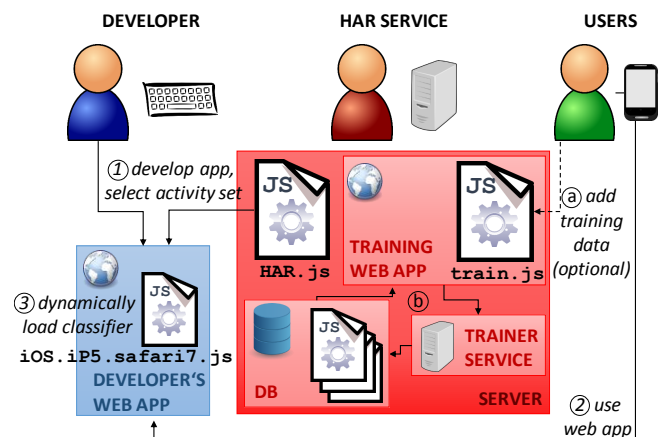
DEVELOPER

HAR SERVICE

USERS

① develop app, select activity set

JS

HAR.js

TRAINING WEB APP

JS

train.js

ⓐ add training data (optional)

③ dynamically load classifier

JS

iOS.iP5.safari7.js

DEVELOPER'S WEB APP

ⓑ

JS

DB

TRAINER SERVICE

SERVER

② use web app